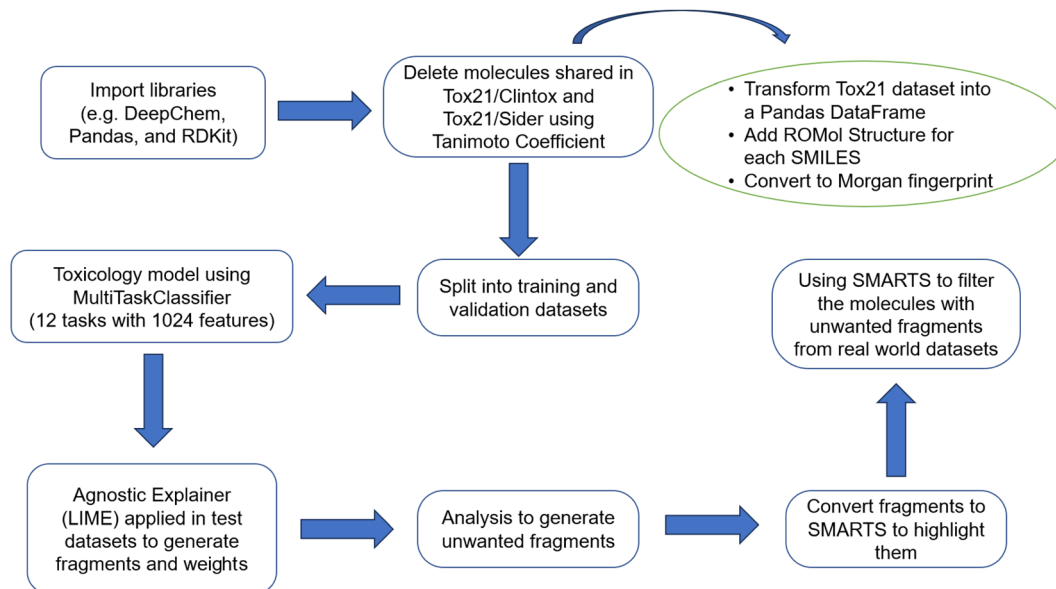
Import libraries (e.g. DeepChem, Pandas, and RDKit)

Delete molecules shared in Tox21/Clintox and Tox21/Sider using Tanimoto Coefficient

- Transform Tox21 dataset into a Pandas DataFrame
- Add ROMol Structure for each SMILES
- Convert to Morgan fingerprint

Toxicology model using MultiTaskClassifier (12 tasks with 1024 features)

Split into training and validation datasets

Using SMARTS to filter the molecules with unwanted fragments from real world datasets

Agnostic Explainer (LIME) applied in test datasets to generate fragments and weights

Analysis to generate unwanted fragments

Convert fragments to SMARTS to highlight them